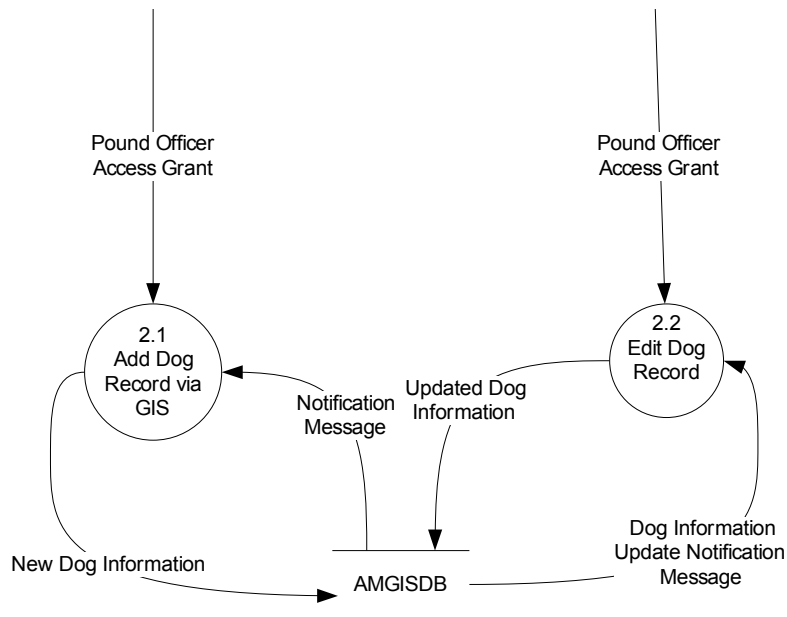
Pound Officer Access Grant

Pound Officer Access Grant

2.1
Add Dog Record via GIS

2.2
Edit Dog Record

Notification Message

Updated Dog Information

Dog Information Update Notification Message

New Dog Information

AMGISDB